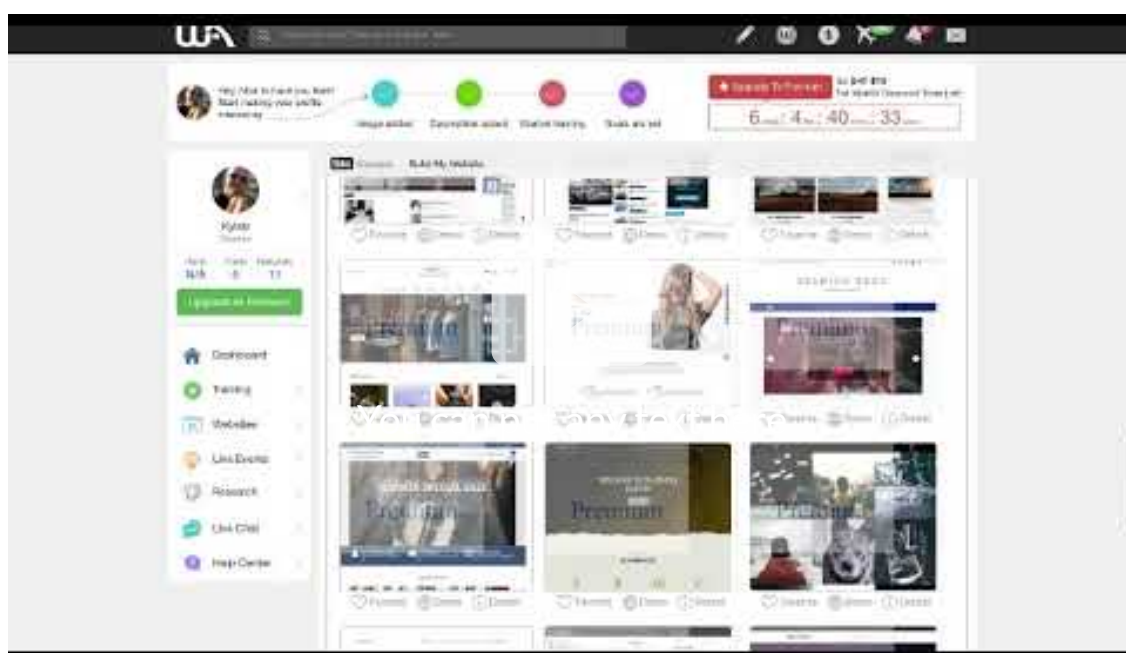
WA

Hey, Nice to have you. Start making your profile interesting

Image added

Biography added

Started training

Goals are set

Upgrade To Premium

6 : 4 : 40 : 33

Kyle

N/A 0 11

Upgrade to Premium

Dashboard

Training

Websites

Live Events

Research

Live Chat

Help Center

Build My Website

Favorite Demo Details

Favorite Demo Details

Favorite Demo Details

Premium

Premium

Premium

Premium

Favorite Demo Details

Favorite Demo Details

Favorite Demo Details